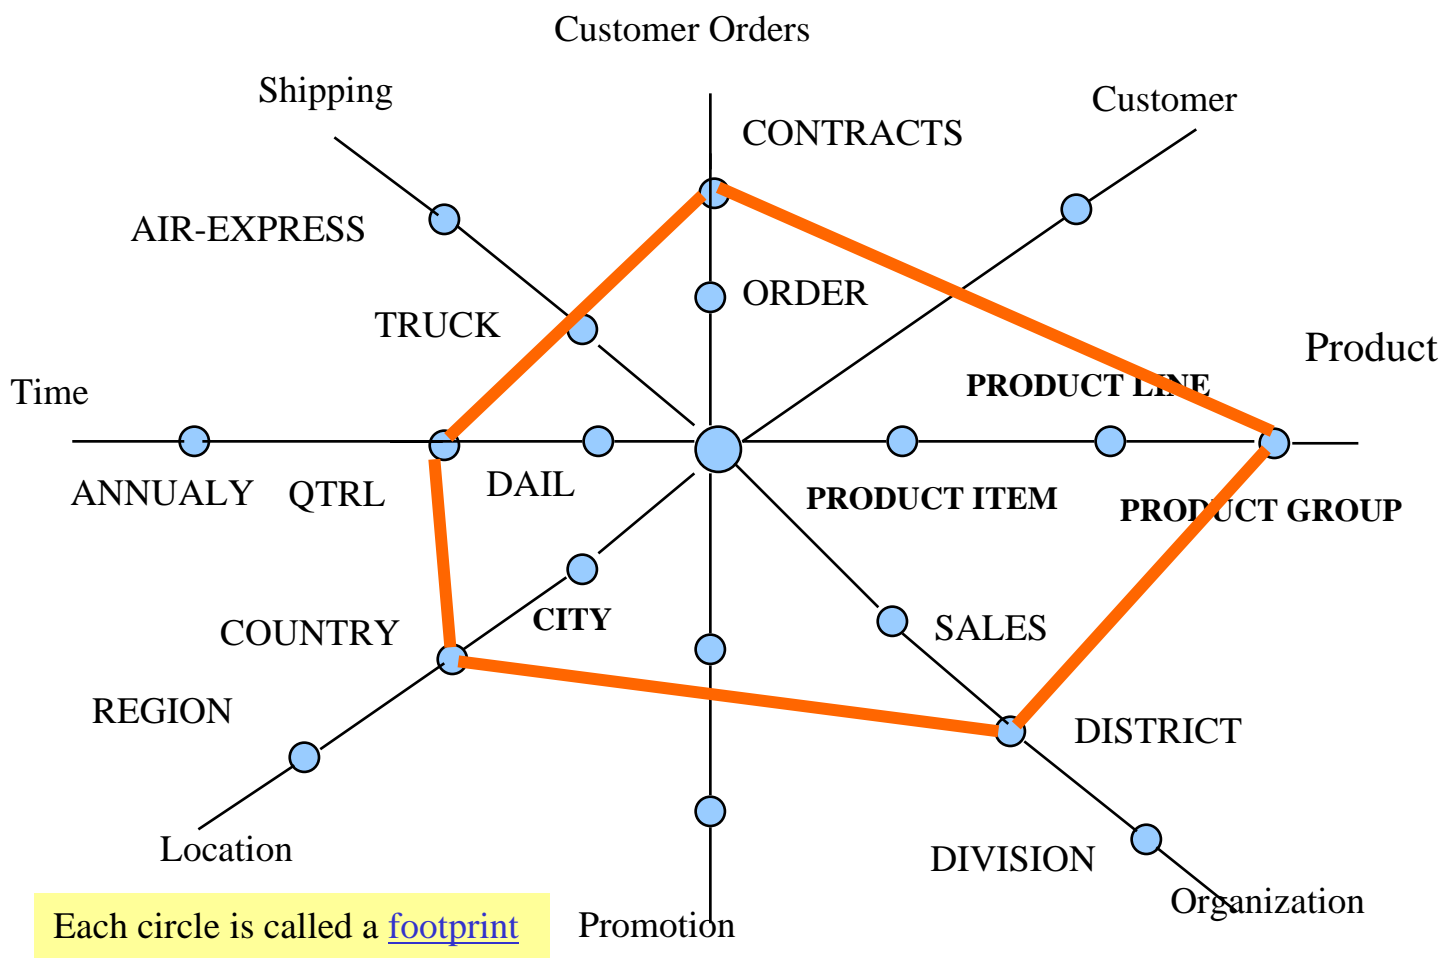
Customer Orders

Shipping

CONTRACTS

Customer

AIR-EXPRESS

ORDER

TRUCK

Product

Time

PRODUCT LINE

ANNUALY

QTRL

DAIL

PRODUCT ITEM

PRODUCT GROUP

CITY

COUNTRY

SALES

REGION

DISTRICT

DIVISION

Location

Organization

Each circle is called a footprint

Promotion